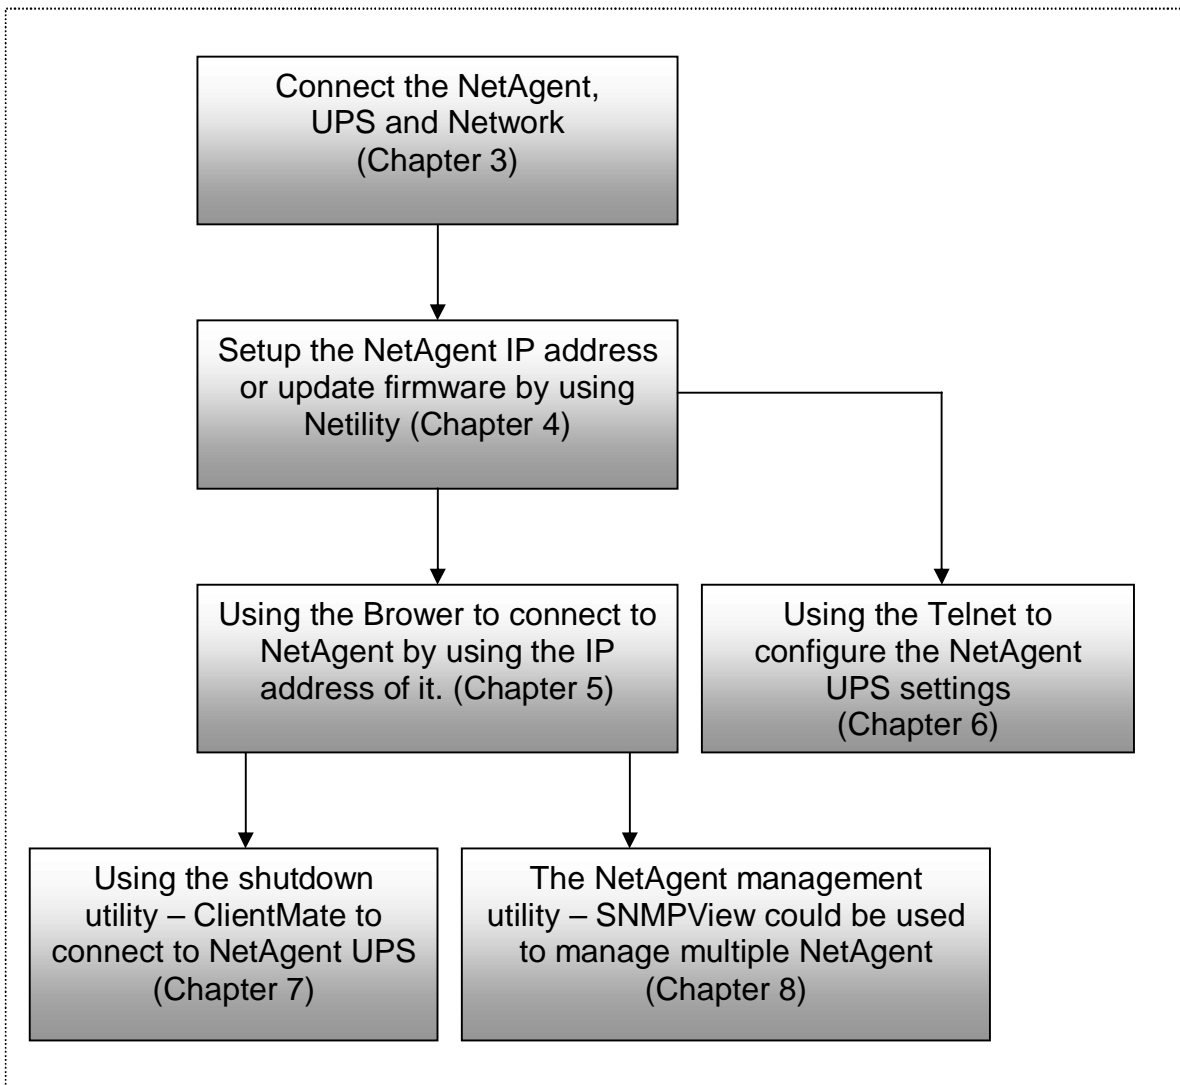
Connect the NetAgent, UPS and Network (Chapter 3)

Setup the NetAgent IP address or update firmware by using Netility (Chapter 4)

Using the Brower to connect to NetAgent by using the IP address of it. (Chapter 5)

Using the Telnet to configure the NetAgent UPS settings (Chapter 6)

Using the shutdown utility – ClientMate to connect to NetAgent UPS (Chapter 7)

The NetAgent management utility – SNMPView could be used to manage multiple NetAgent (Chapter 8)